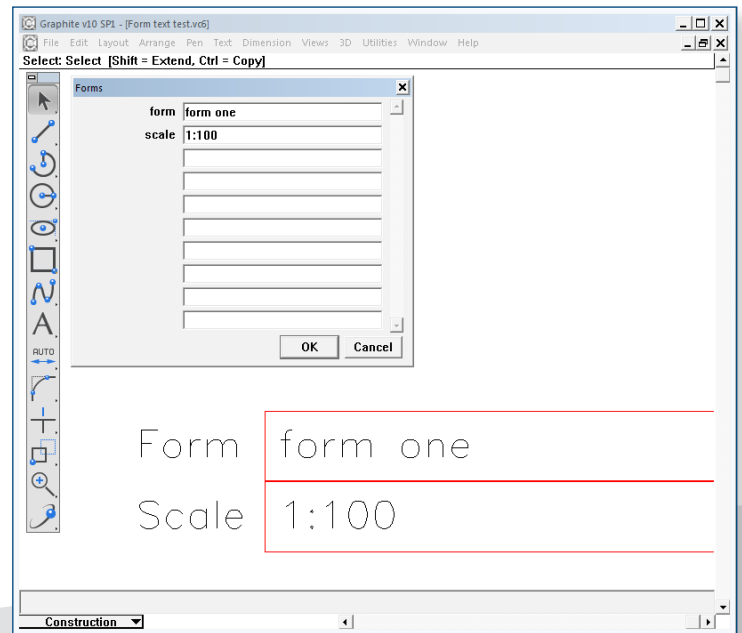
Graphite v10 SP1 - [Form text test.vc6]

File Edit Layout Arrange Pen Text Dimension Views 3D Utilities Window Help

Select: Select [Shift = Extend, Ctrl = Copy]

Forms

form form one

scale 1:100

OK Cancel

AUTO

Form form one

Scale 1:100

Construction